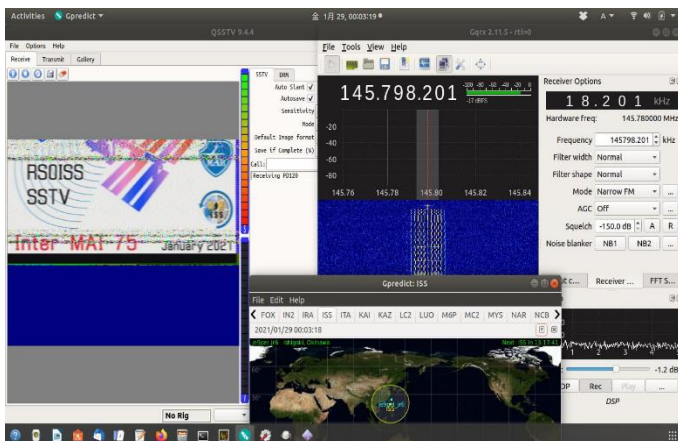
Activities Gpredict ▾
金 1月 29, 00:03:19

QSSTV 9.4.4
File Options Help
Receive Transmit Gallery
SSTV DRM
Auto Slant ✓
Autosave ✓
Sensitivity
Mode
Default Image format
Save if Complete (%)
Call
Receiving PD120

RS0ISS
SSTV
Inter-MAI-75
January 2021

No Rig

Gqrx 2.11.5 - rtl=0
File Tools View Help
145.798.201
-17 dBFS
-20
-40
-60
-80
145.76 145.78 145.80 145.82 145.84

Receiver Options
18.201 kHz
Hardware freq: 145.780000 MHz
Frequency 145798.201 kHz
Filter width Normal
Filter shape Normal
Mode Narrow FM
AGC Off
Squelch -150.0 dB A R
Noise blanker NB1 NB2
Receiver ... FFT S...
-1.2 dB
DSP Rec Play
DSP

Gpredict: ISS
File Edit Help
FOX IN2 IRA ISS ITA KAI KAZ LC2 LUO M6P MC2 MYS NAR NCB
2021/01/29 00:03:18
Next: ISS in 1h 13:41